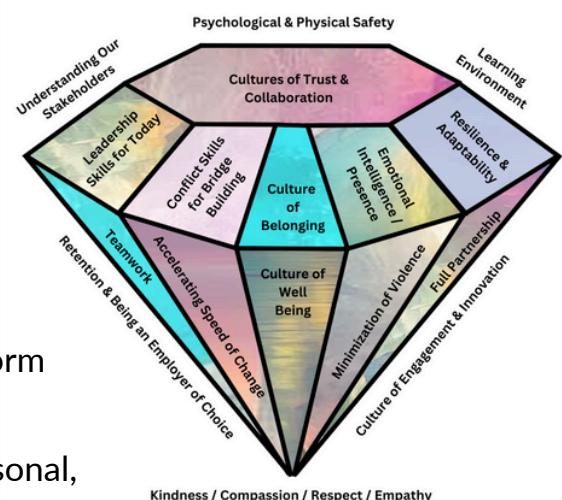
Psychological & Physical Safety

Understanding Our Stakeholders

Learning Environment

Cultures of Trust & Collaboration

Leadership Skills for Today

Conflict Skills for Bridge Building

Culture of Belonging

Emotional Intelligence / Presence

Resilience & Adaptability

Teamwork

Accelerating Speed of Change

Culture of Well Being

Minimization of Violence

Full Partnership

Retention & Being an Employer of Choice

Culture of Engagement & Innovation

Kindness / Compassion / Respect / Empathy

orm

sonal,